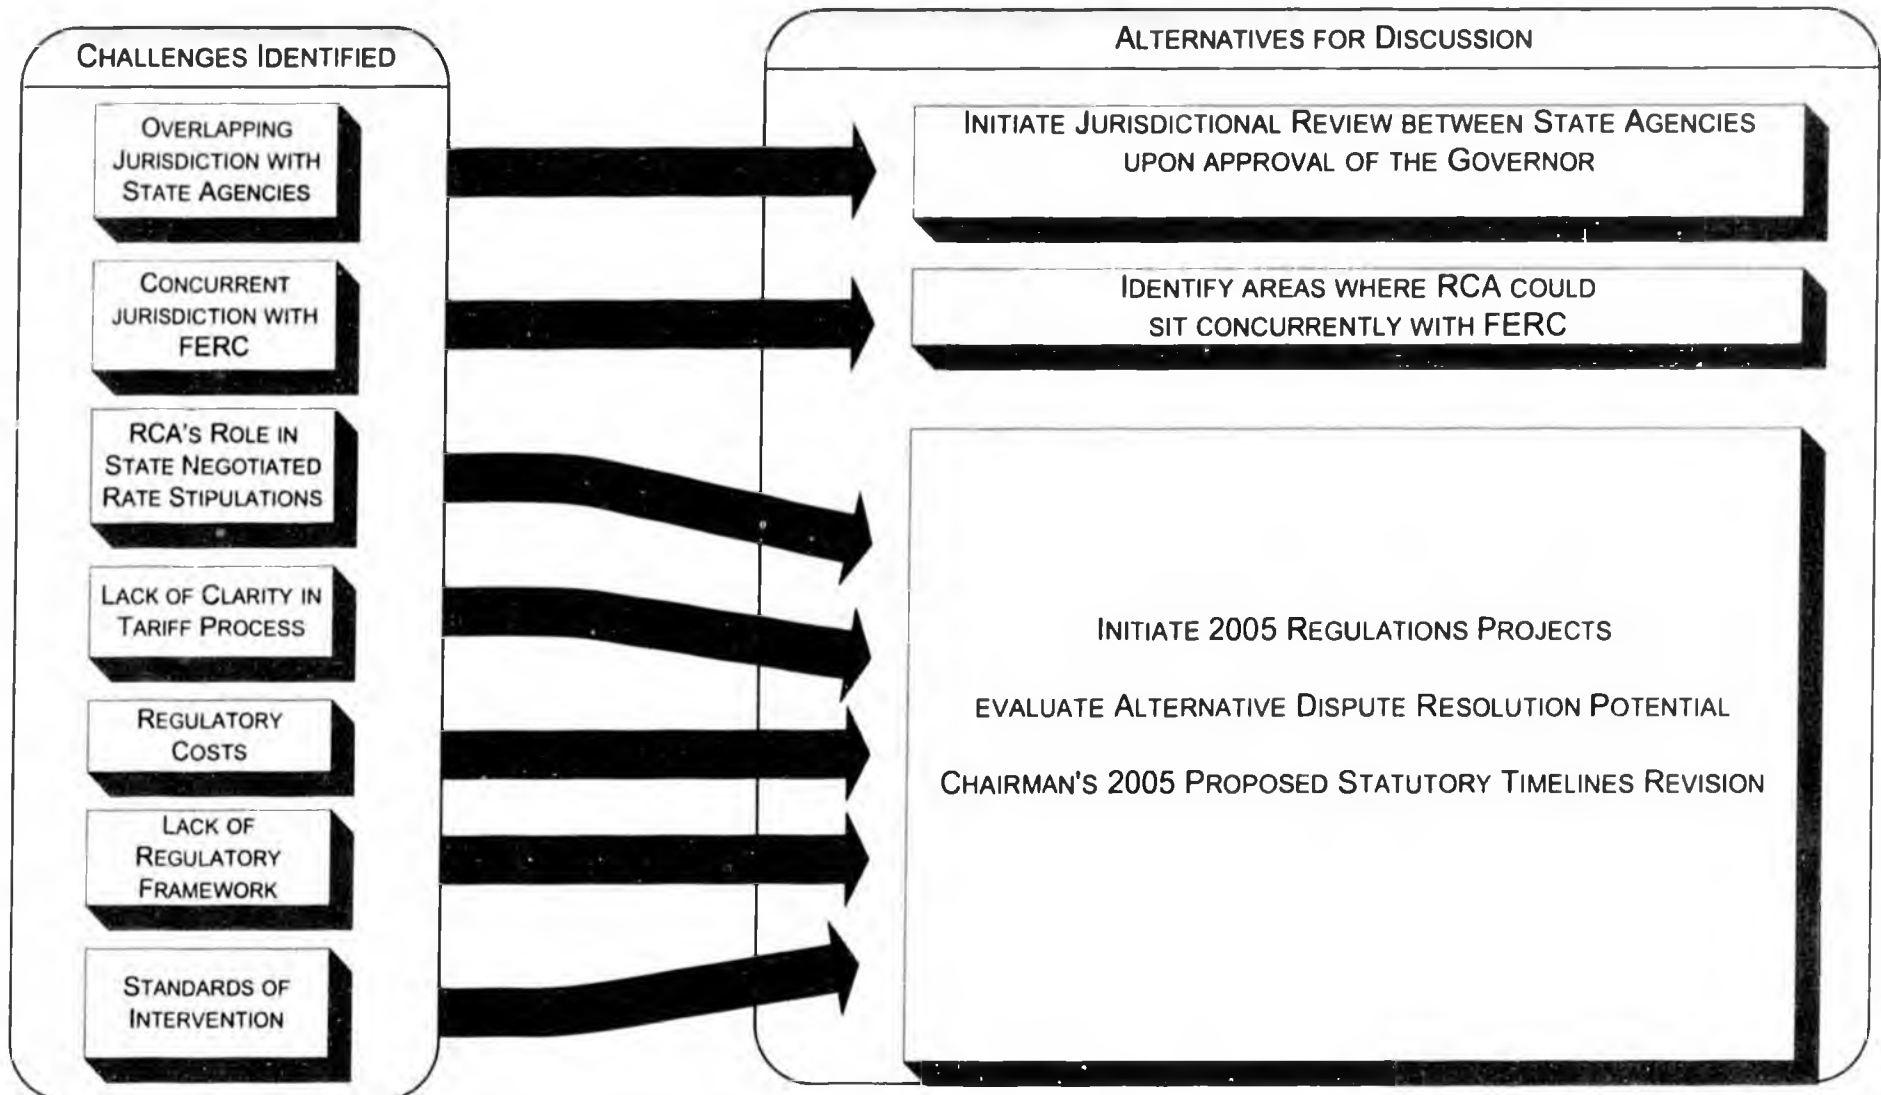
CHALLENGES IDENTIFIED

OVERLAPPING JURISDICTION WITH STATE AGENCIES

CONCURRENT JURISDICTION WITH FERC

RCA'S ROLE IN STATE NEGOTIATED RATE STIPULATIONS

LACK OF CLARITY IN TARIFF PROCESS

REGULATORY COSTS

LACK OF REGULATORY FRAMEWORK

STANDARDS OF INTERVENTION

ALTERNATIVES FOR DISCUSSION

INITIATE JURISDICTIONAL REVIEW BETWEEN STATE AGENCIES UPON APPROVAL OF THE GOVERNOR

IDENTIFY AREAS WHERE RCA COULD SIT CONCURRENTLY WITH FERC

INITIATE 2005 REGULATIONS PROJECTS

EVALUATE ALTERNATIVE DISPUTE RESOLUTION POTENTIAL

CHAIRMAN'S 2005 PROPOSED STATUTORY TIMELINES REVISION